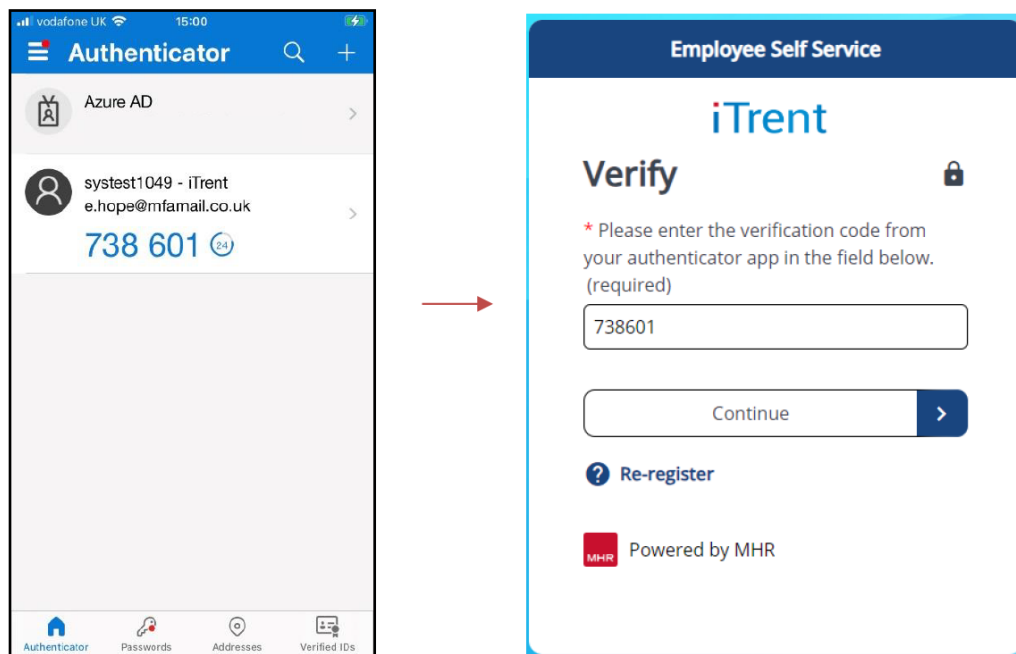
vodafone UK 15:00

Authenticator

Azure AD

systest1049 - iTrent
e.hope@mfamail.co.uk
738 601 24

Authenticator Passwords Addresses Verified IDs

Employee Self Service

iTrent

Verify

* Please enter the verification code from your authenticator app in the field below. (required)

738601

Continue

Re-register

MHR Powered by MHR